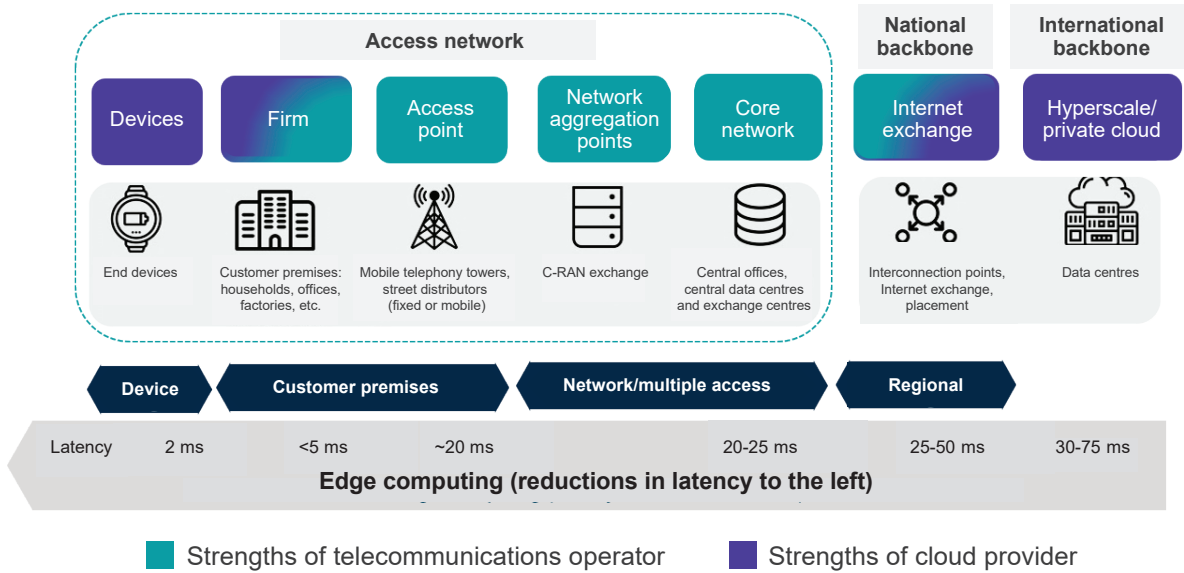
Access network

National backbone

International backbone

Devices

Firm

Access point

Network aggregation points

Core network

Internet exchange

Hyperscale/ private cloud

End devices

Customer premises: households, offices, factories, etc.

Mobile telephony towers, street distributors (fixed or mobile)

C-RAN exchange

Central offices, central data centres and exchange centres

Interconnection points, Internet exchange, placement

Data centres

Device

Customer premises

Network/multiple access

Regional

Latency 2 ms <5 ms ~20 ms 20-25 ms 25-50 ms 30-75 ms

Edge computing (reductions in latency to the left)

Strengths of telecommunications operator

Strengths of cloud provider